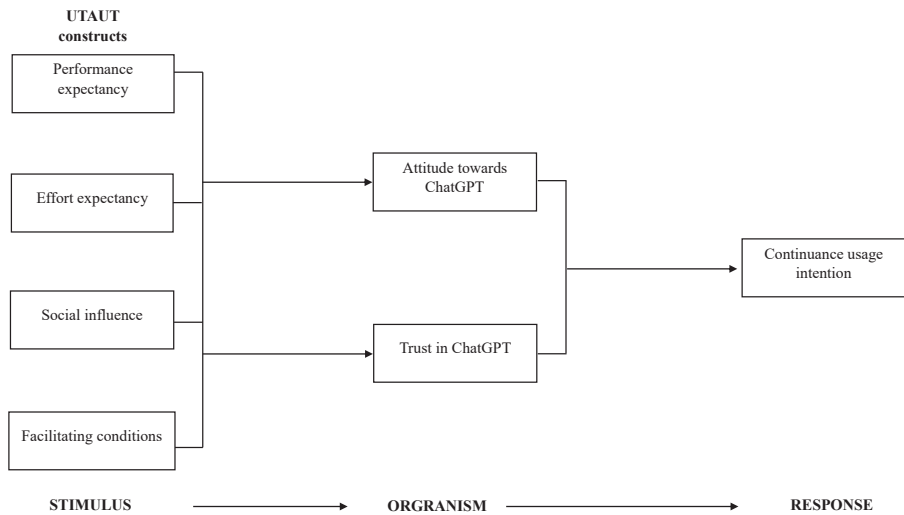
UTAUT constructs

Performance expectancy

Effort expectancy

Social influence

Facilitating conditions

Attitude towards ChatGPT

Trust in ChatGPT

Continuance usage intention

STIMULUS

ORGRANISM

RESPONSE